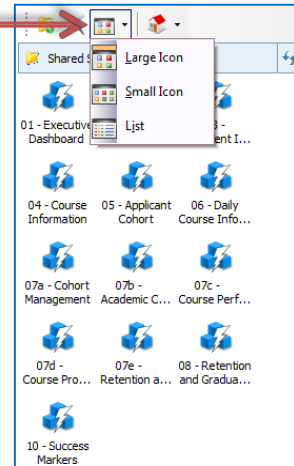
Shared S

Large Icon
Small Icon
List

01 - Executive Dashboard
3 - ent I...

04 - Course Information
05 - Applicant Cohort
06 - Daily Course Info...

07a - Cohort Management
07b - Academic C...
07c - Course Perf...

07d - Course Pro...
07e - Retention a...
08 - Retention and Gradua...

10 - Success Markers